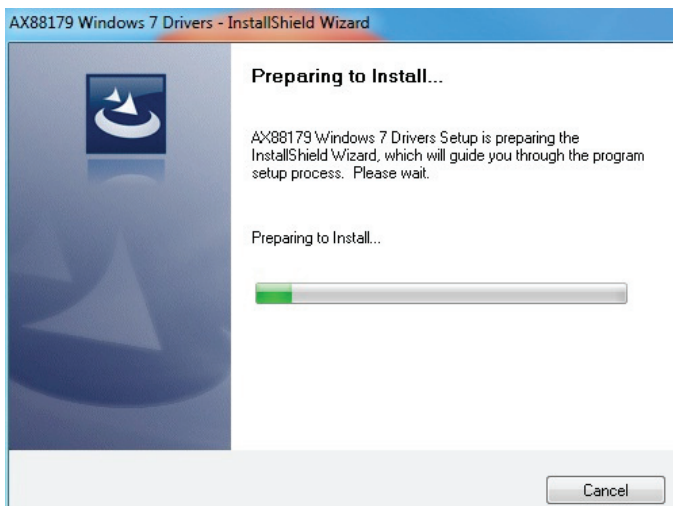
AX88179 Windows 7 Drivers - InstallShield Wizard

Preparing to Install...

AX88179 Windows 7 Drivers Setup is preparing the InstallShield Wizard, which will guide you through the program setup process. Please wait.

Preparing to Install...

Cancel